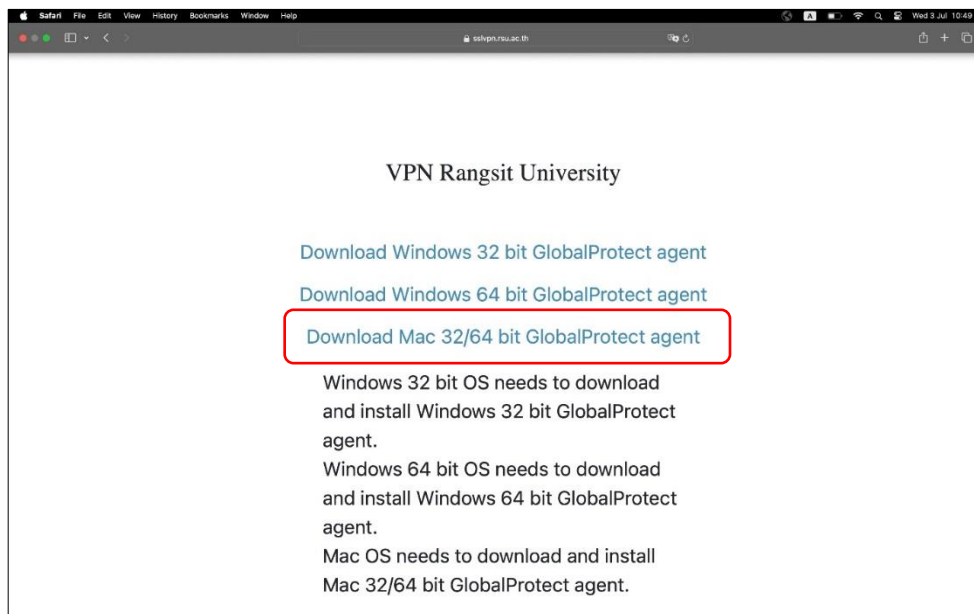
Safari File Edit View History Bookmarks Window Help

Wed 3 Jul 10:49

sslvpn.rsu.ac.th

VPN Rangsit University

Download Windows 32 bit GlobalProtect agent

Download Windows 64 bit GlobalProtect agent

Download Mac 32/64 bit GlobalProtect agent

Windows 32 bit OS needs to download and install Windows 32 bit GlobalProtect agent.
Windows 64 bit OS needs to download and install Windows 64 bit GlobalProtect agent.
Mac OS needs to download and install Mac 32/64 bit GlobalProtect agent.